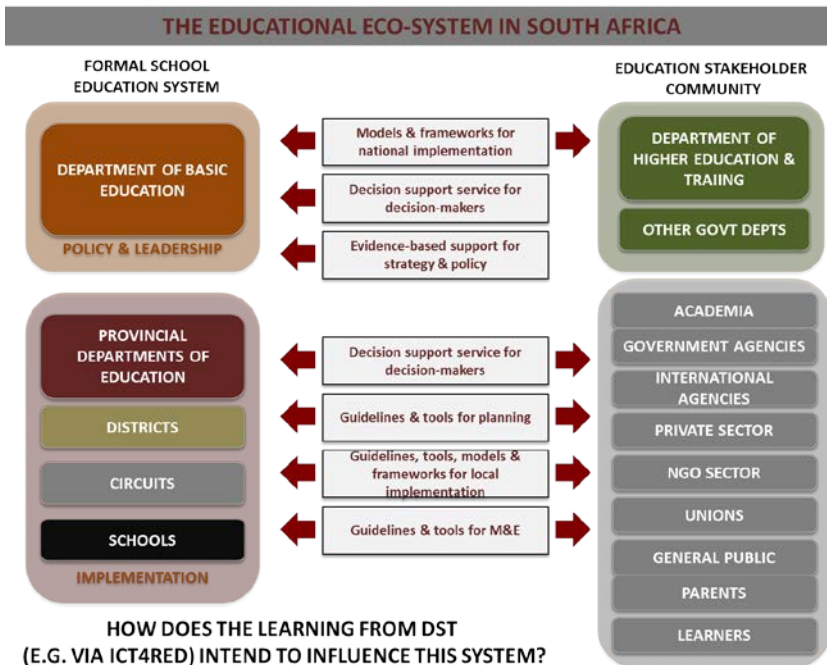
THE EDUCATIONAL ECO-SYSTEM IN SOUTH AFRICA

FORMAL SCHOOL EDUCATION SYSTEM

DEPARTMENT OF BASIC EDUCATION

POLICY & LEADERSHIP

Models & frameworks for national implementation

Decision support service for decision-makers

Evidence-based support for strategy & policy

EDUCATION STAKEHOLDER COMMUNITY

DEPARTMENT OF HIGHER EDUCATION & TRAIING

OTHER GOVT DEPTS

PROVINCIAL DEPARTMENTS OF EDUCATION

DISTRICTS

CIRCUITS

SCHOOLS

IMPLEMENTATION

Decision support service for decision-makers

Guidelines & tools for planning

Guidelines, tools, models & frameworks for local implementation

Guidelines & tools for M&E

ACADEMIA

GOVERNMENT AGENCIES

INTERNATIONAL AGENCIES

PRIVATE SECTOR

NGO SECTOR

UNIONS

GENERAL PUBLIC

PARENTS

LEARNERS

HOW DOES THE LEARNING FROM DST (E.G. VIA ICT4RED) INTEND TO INFLUENCE THIS SYSTEM?